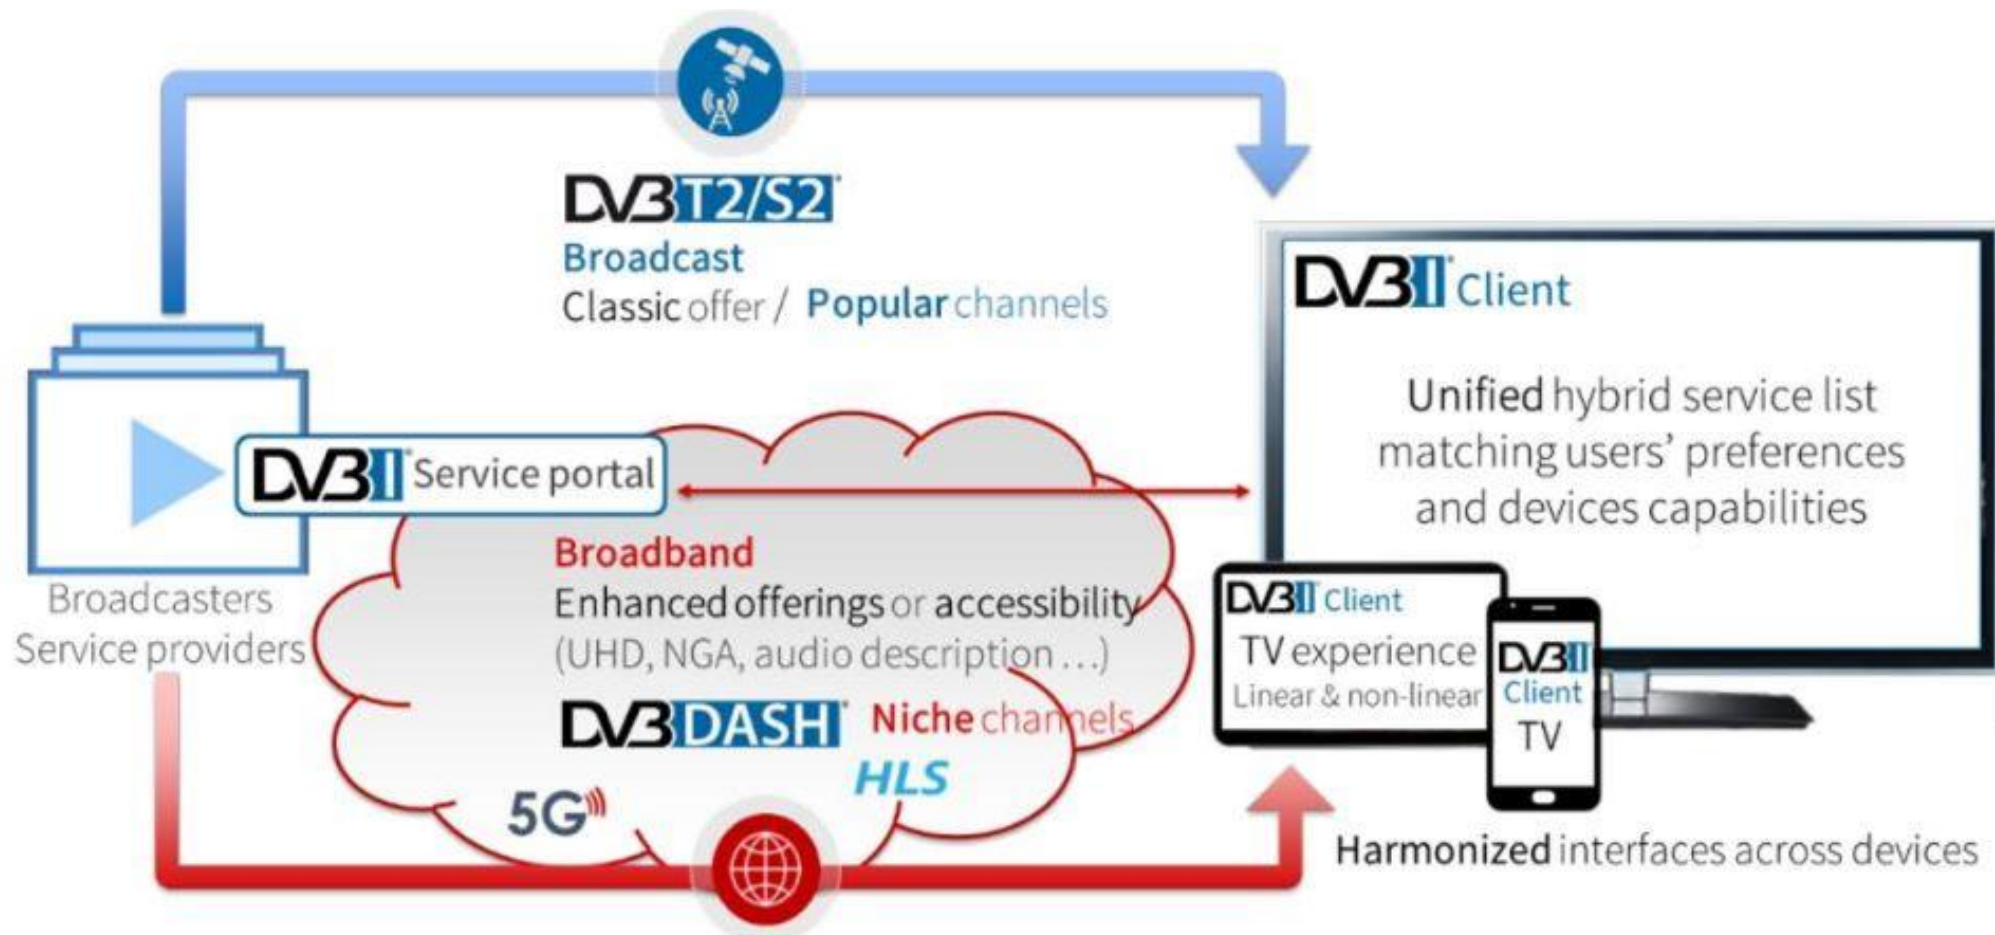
DVB T2/S2
Broadcast
Classic offer / Popular channels

DVB I Client

Unified hybrid service list matching users' preferences and devices capabilities

DVB I Service portal

Broadcasters
Service providers

Broadband
Enhanced offerings or accessibility
(UHD, NGA, audio description ...)

DVB DASH Niche channels
HLS
5G

DVB I Client
TV experience
Linear & non-linear

DVB I
Client
TV

Harmonized interfaces across devices